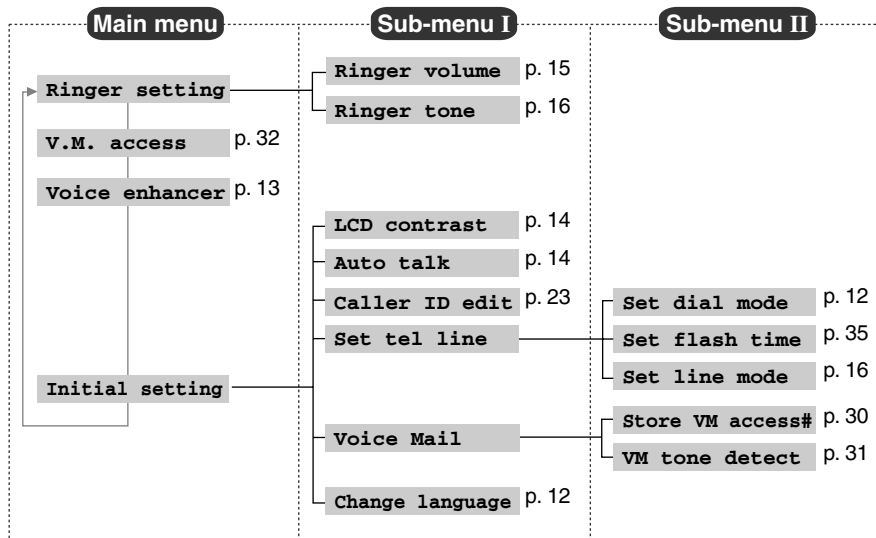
Main menu

Sub-menu I

Sub-menu II

Ringer setting

Ringer volume p. 15

Ringer tone p. 16

V.M. access p. 32

Voice enhancer p. 13

LCD contrast p. 14

Auto talk p. 14

Caller ID edit p. 23

Set tel line

Set dial mode p. 12

Set flash time p. 35

Set line mode p. 16

Initial setting

Voice Mail

Store VM access# p. 30

VM tone detect p. 31

Change language p. 12